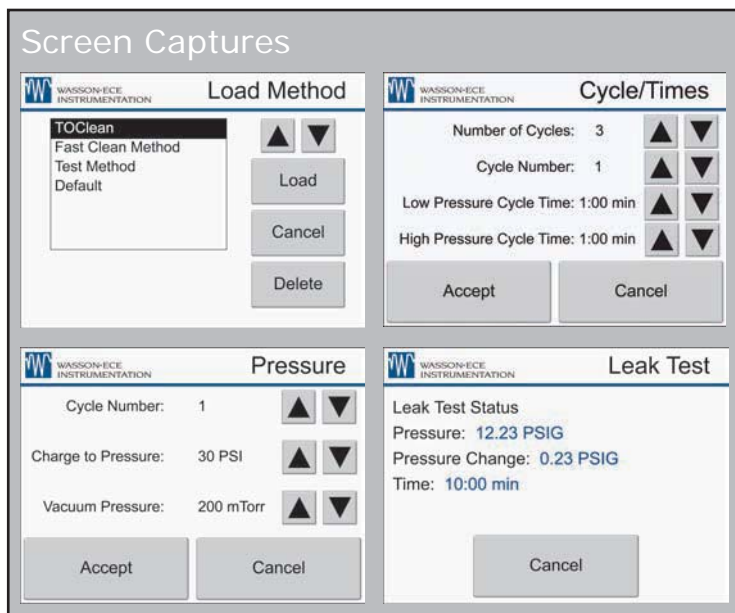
Screen Captures

WASSON-ECE INSTRUMENTATION Load Method

TOClean
Fast Clean Method
Test Method
Default

▲ ▼
Load
Cancel
Delete

WASSON-ECE INSTRUMENTATION Cycle/Times

Number of Cycles: 3 ▲ ▼
Cycle Number: 1 ▲ ▼
Low Pressure Cycle Time: 1:00 min ▲ ▼
High Pressure Cycle Time: 1:00 min ▲ ▼

Accept
Cancel

WASSON-ECE INSTRUMENTATION Pressure

Cycle Number: 1 ▲ ▼
Charge to Pressure: 30 PSI ▲ ▼
Vacuum Pressure: 200 mTorr ▲ ▼

Accept
Cancel

WASSON-ECE INSTRUMENTATION Leak Test

Leak Test Status
Pressure: 12.23 PSIG
Pressure Change: 0.23 PSIG
Time: 10:00 min

Cancel